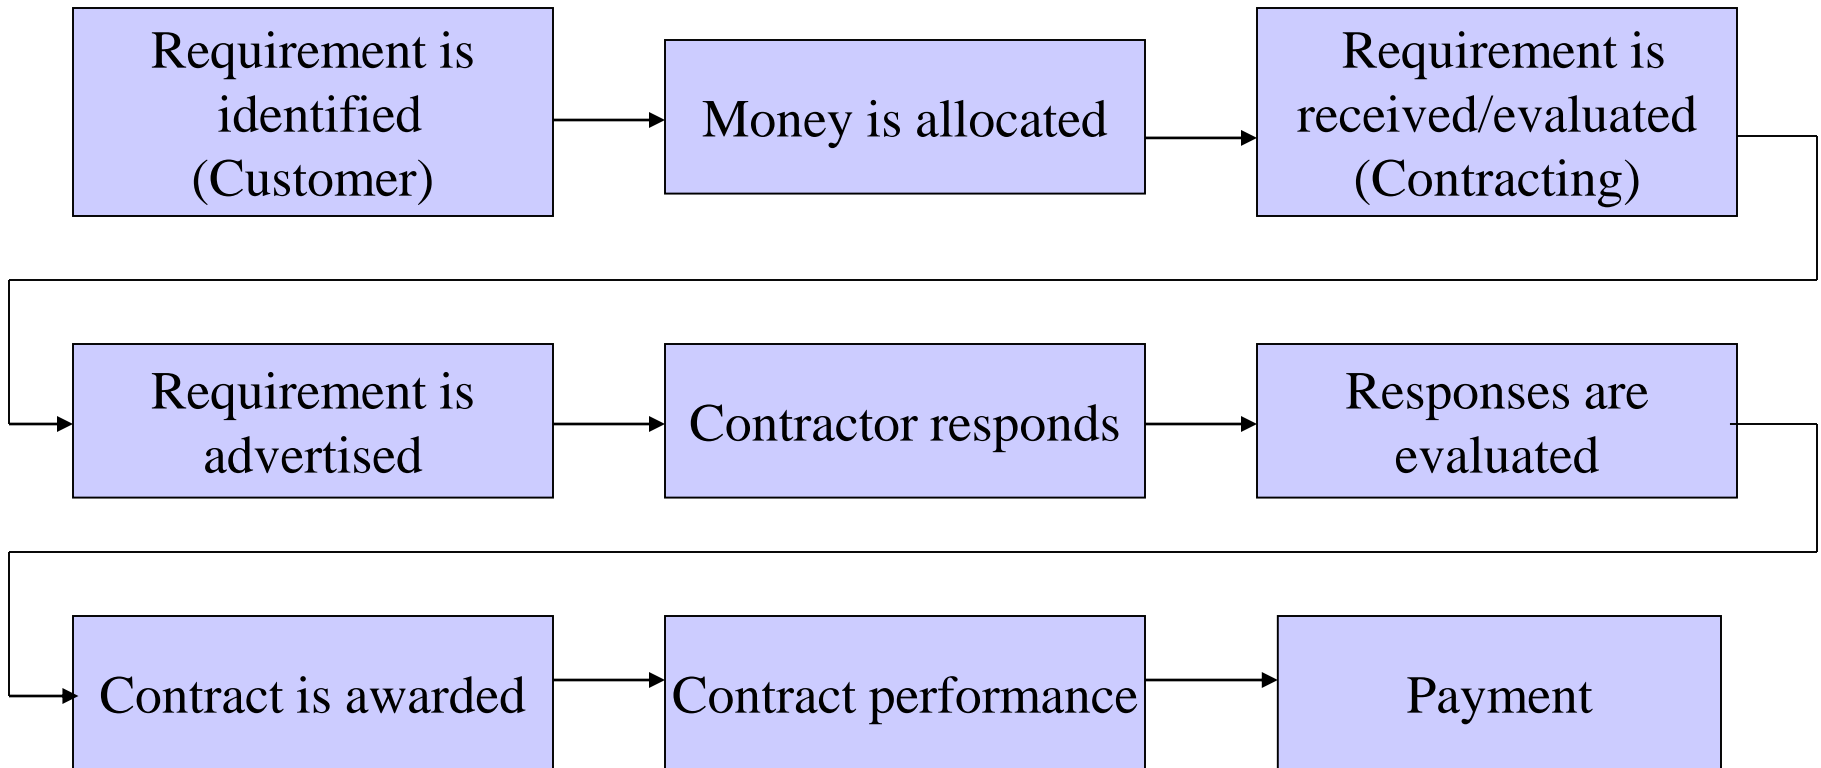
Requirement is identified (Customer)

Money is allocated

Requirement is received/evaluated (Contracting)

Requirement is advertised

Contractor responds

Responses are evaluated

Contract is awarded

Contract performance

Payment